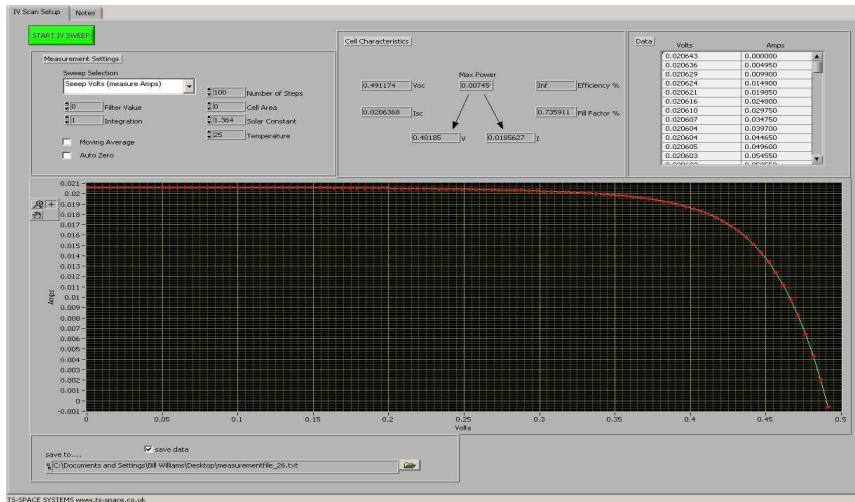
IV Scan Setup | Notes

START IV SWEEP

Measurement Settings

Sweep Selection

Seeep Volts (measure Amps)

100 Number of Steps

0 Filter Value

0 Cell Area

1 Integration

1.364 Solar Constant

25 Temperature

Moving Average

Auto Zero

Cell Characteristics

Max Power

0.491174 Voc

0.00745 

Inf Efficiency %

0.0206368 Isc

0.735911 Fill Factor %

0.40185 V

0.0185627 I

Data

| Volts | Amps |
|---|---|
| 0.020643 | 0.000000 |
| 0.020636 | 0.004950 |
| 0.020629 | 0.009900 |
| 0.020624 | 0.014900 |
| 0.020621 | 0.019850 |
| 0.020616 | 0.024800 |
| 0.020610 | 0.029750 |
| 0.020607 | 0.034750 |
| 0.020604 | 0.039700 |
| 0.020604 | 0.044650 |
| 0.020605 | 0.049600 |
| 0.020603 | 0.054550 |

0.021
0.02
0.019
0.018
0.017
0.016
0.015
0.014
0.013
0.012
0.011
0.01
0.009
0.008
0.007
0.006
0.005
0.004
0.003
0.002
0.001
0
-0.001

Amps

0 0.05 0.1 0.15 0.2 0.25 0.3 0.35 0.4 0.45 0.5

Volts

save data

save to....

C:\Documents and Settings\Bill Williams\Desktop\measurementfile_26.txt

TS-SPACE SYSTEMS www.ts-space.co.uk